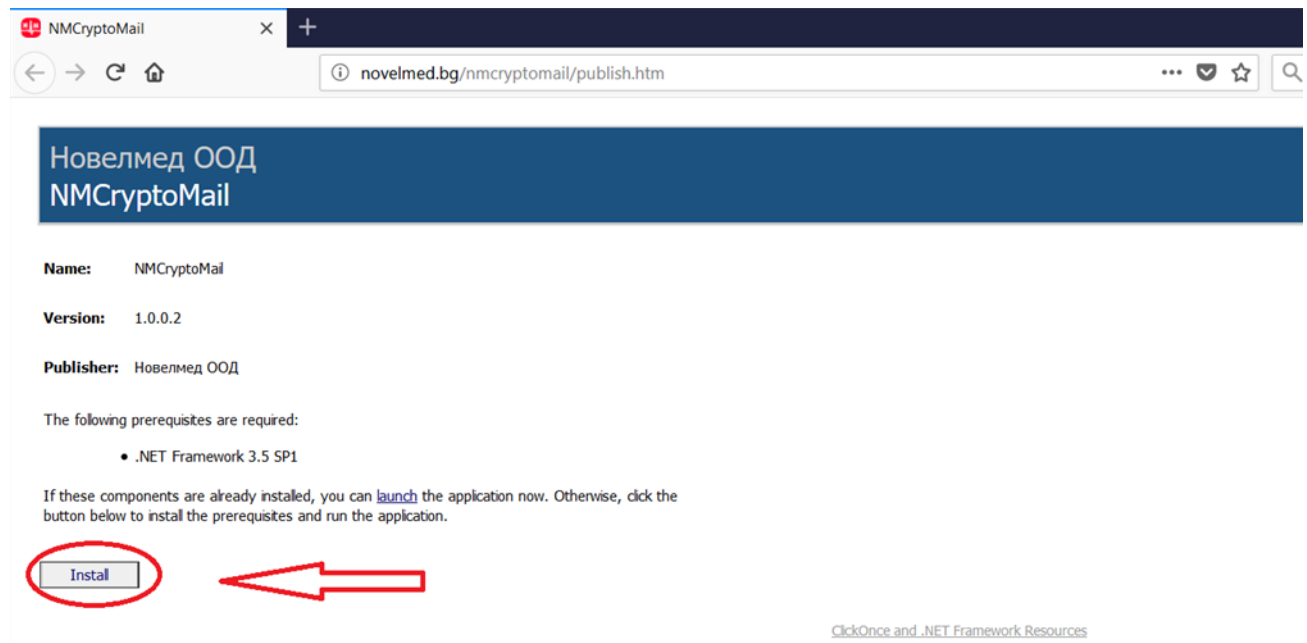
NMCryptoMail ×

novelmed.bg/nmcryptomail/publish.htm

Новелмед ООД
NMCryptoMail

Name: NMCryptoMail

Version: 1.0.0.2

Publisher: Новелмед ООД

The following prerequisites are required:

- .NET Framework 3.5 SP1

If these components are already installed, you can launch the application now. Otherwise, click the button below to install the prerequisites and run the application.

Install

ClickOnce and .NET Framework Resources